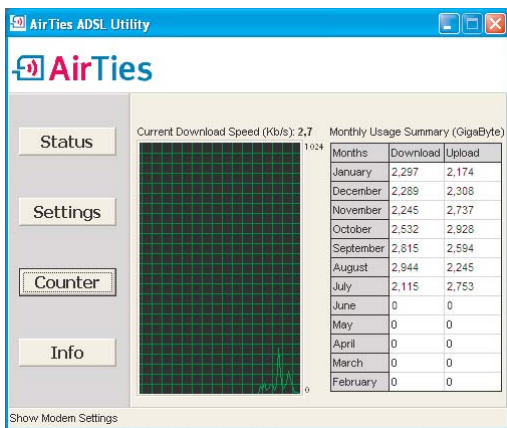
AirTies ADSL Utility

AirTies

Status

Settings

Counter

Info

Current Download Speed (Kb/s): 2.7

1024

0

Monthly Usage Summary (GigaByte)

| Months | Download | Upload |
|---|---|---|
| January | 2,297 | 2,174 |
| December | 2,289 | 2,308 |
| November | 2,245 | 2,737 |
| October | 2,532 | 2,928 |
| September | 2,815 | 2,594 |
| August | 2,944 | 2,245 |
| July | 2,115 | 2,753 |
| June | 0 | 0 |
| May | 0 | 0 |
| April | 0 | 0 |
| March | 0 | 0 |
| February | 0 | 0 |

Show Modem Settings